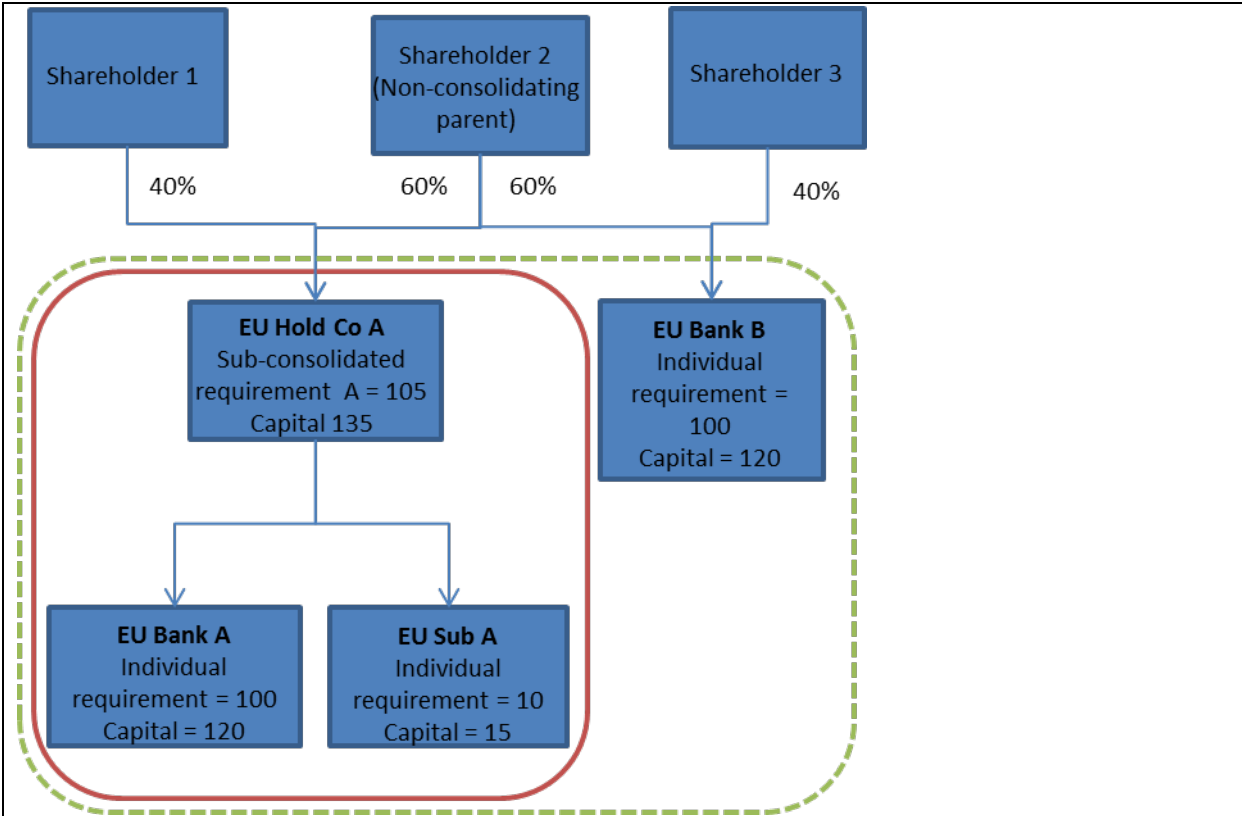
Shareholder 1

Shareholder 2 (Non-consolidating parent)

Shareholder 3

40%

60%

60%

40%

**EU Hold Co A**
Sub-consolidated requirement A = 105
Capital 135

**EU Bank B**
Individual requirement = 100
Capital = 120

**EU Bank A**
Individual requirement = 100
Capital = 120

**EU Sub A**
Individual requirement = 10
Capital = 15